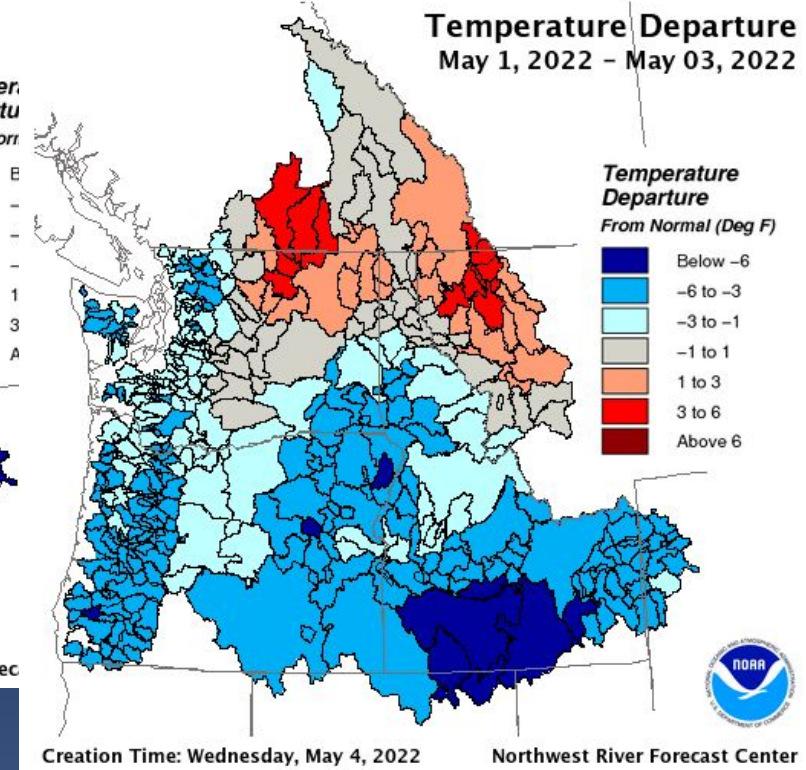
Temperature Departure
May 1, 2022 - May 03, 2022

Temperature Departure
From Normal (Deg F)

Below -6
-6 to -3
-3 to -1
-1 to 1
1 to 3
3 to 6
Above 6

NOAA
NATIONAL OCEANIC AND ATMOSPHERIC ADMINISTRATION
U.S. DEPARTMENT OF COMMERCE

Creation Time: Wednesday, May 4, 2022
Northwest River Forecast Center